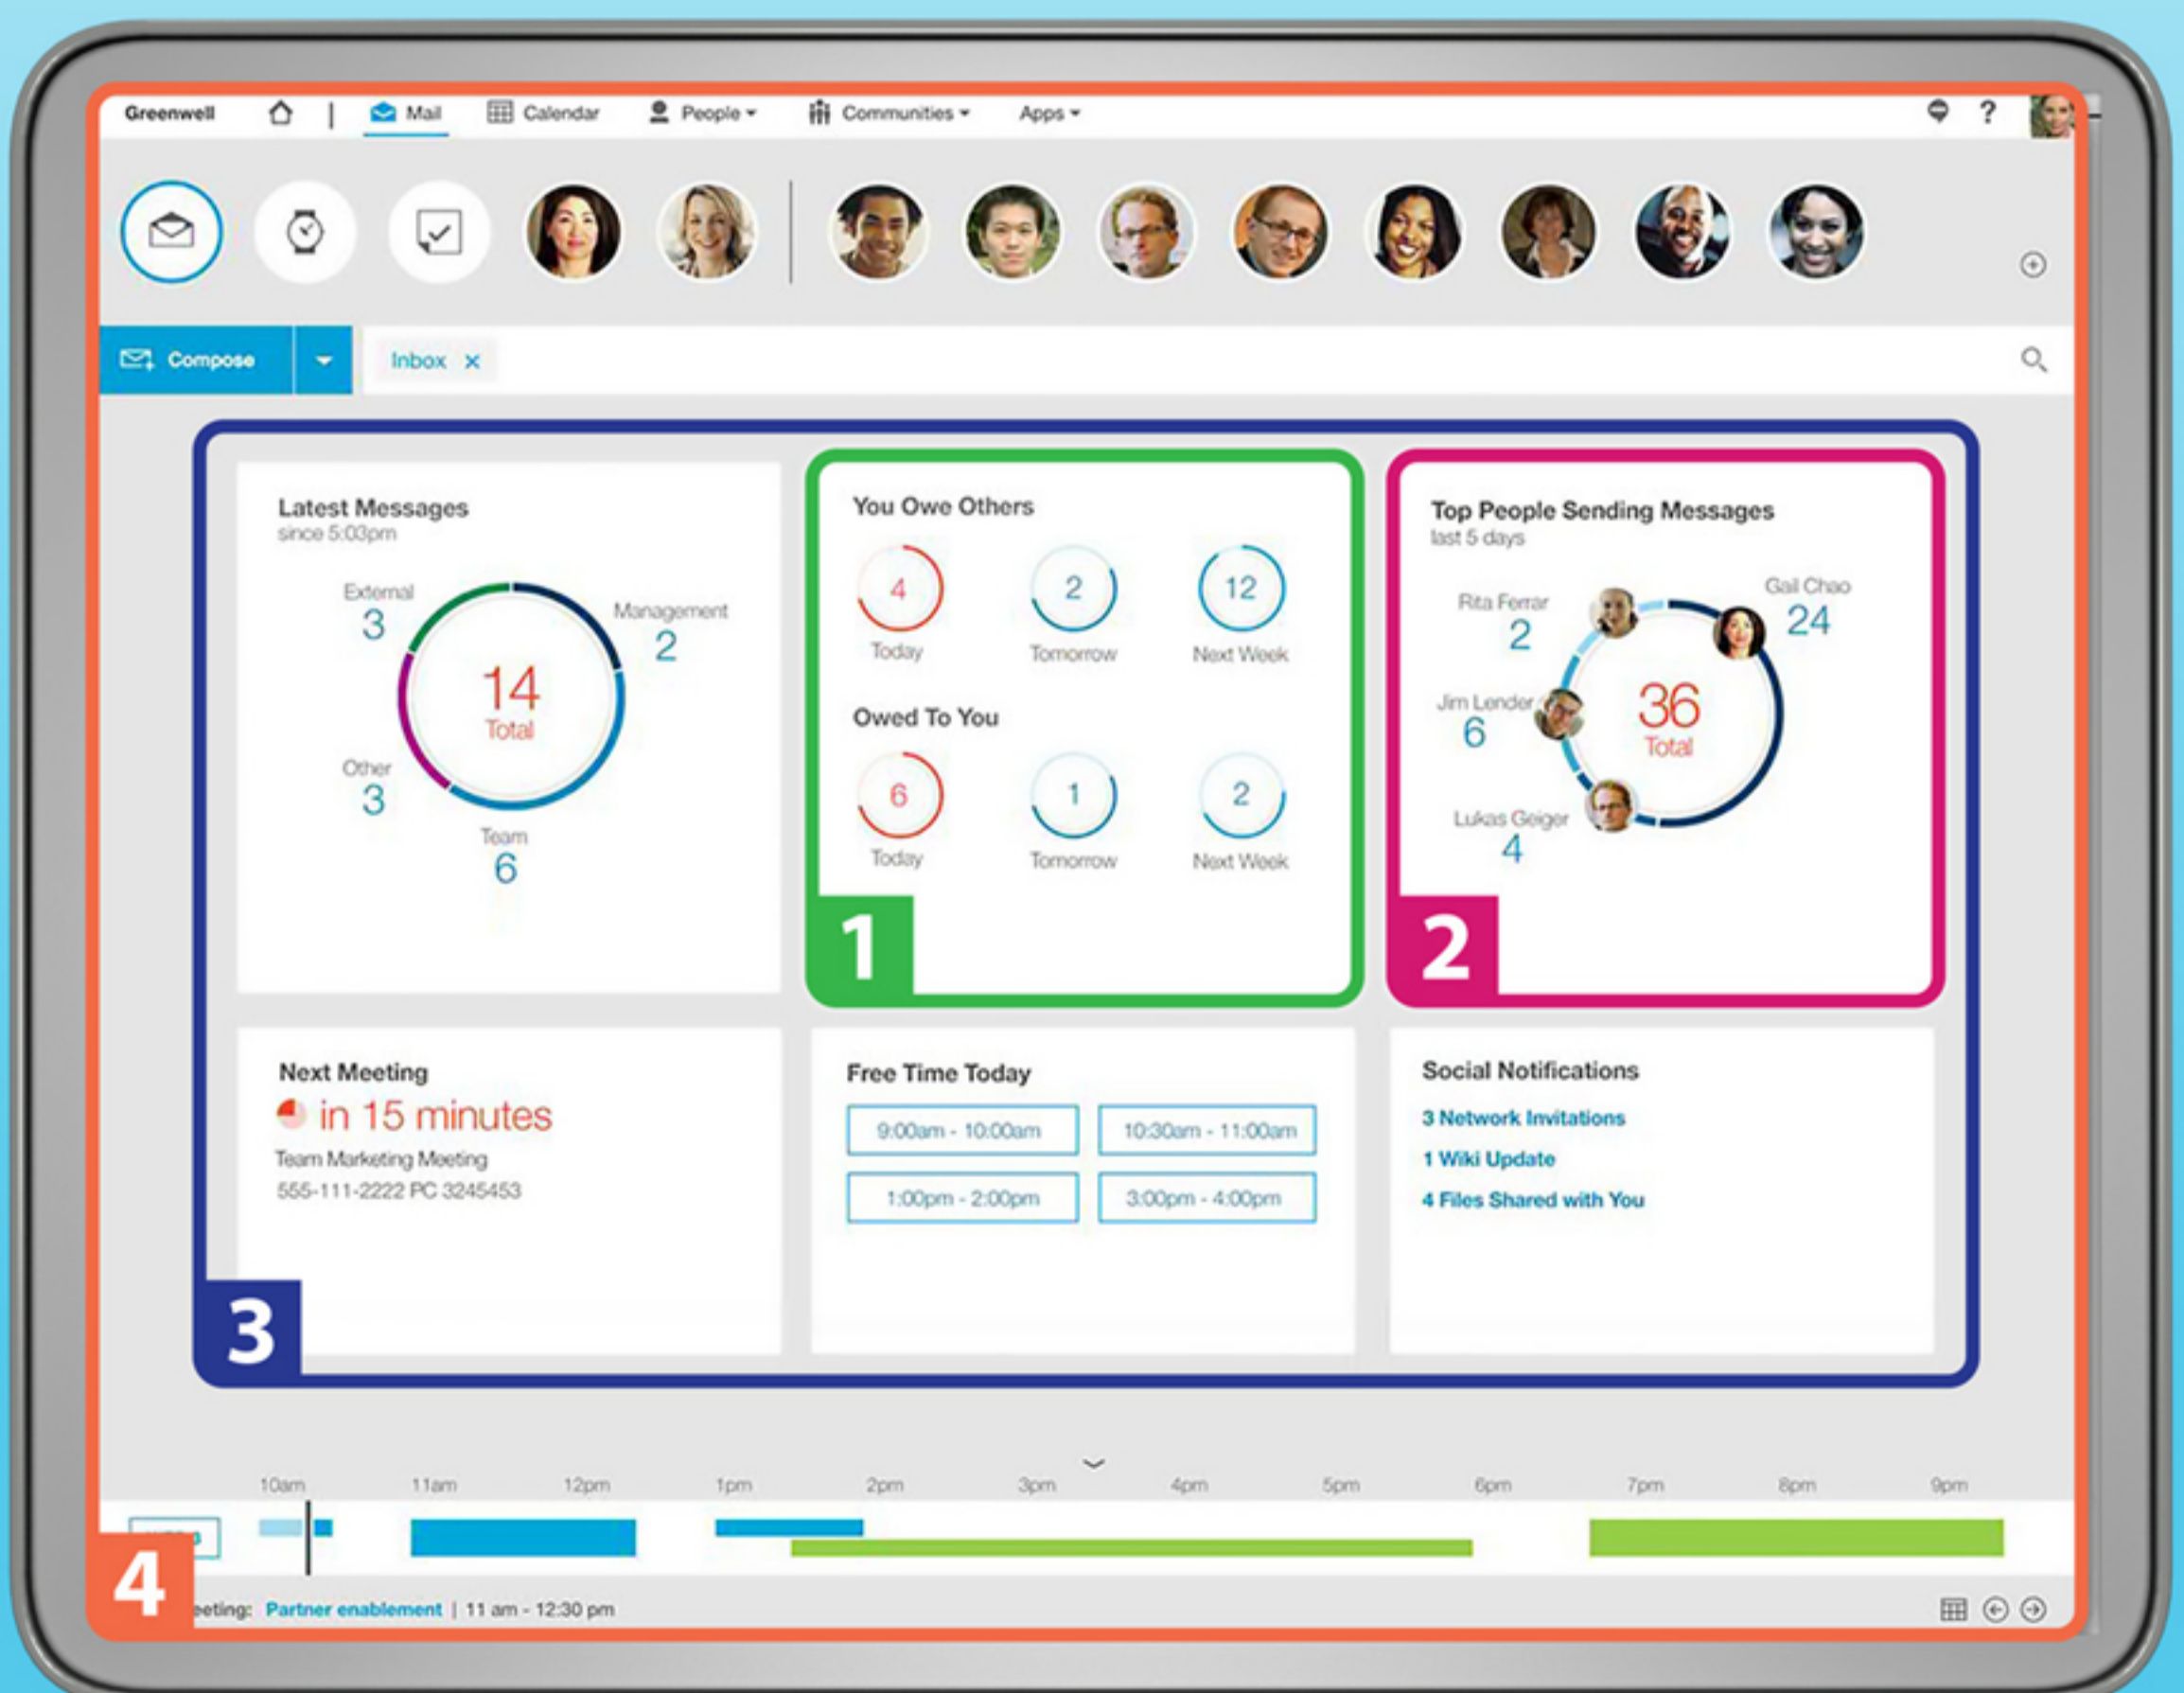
Greenwell | Mail Calendar People ▾ Communities ▾ Apps ▾ ?

Compose Inbox ×

Latest Messages
since 5:03pm

External
3

Management
2

14
Total

Other
3

Team
6

You Owe Others

4
Today

2
Tomorrow

12
Next Week

Owed To You

6
Today

1
Tomorrow

2
Next Week

1

Top People Sending Messages
last 5 days

Rita Ferrar
2

Gail Chao
24

Jim Lender
6

36
Total

Lukas Geiger
4

2

Next Meeting
in 15 minutes
Team Marketing Meeting
555-111-2222 PC 3245453

3

Free Time Today

| 9:00am - 10:00am | 10:30am - 11:00am |
|---|---|
| 1:00pm - 2:00pm | 3:00pm - 4:00pm |

Social Notifications
3 Network Invitations
1 Wiki Update
4 Files Shared with You

10am 11am 12pm 1pm 2pm 3pm 4pm 5pm 6pm 7pm 8pm 9pm

4

eeting: Partner enablement | 11 am - 12:30 pm